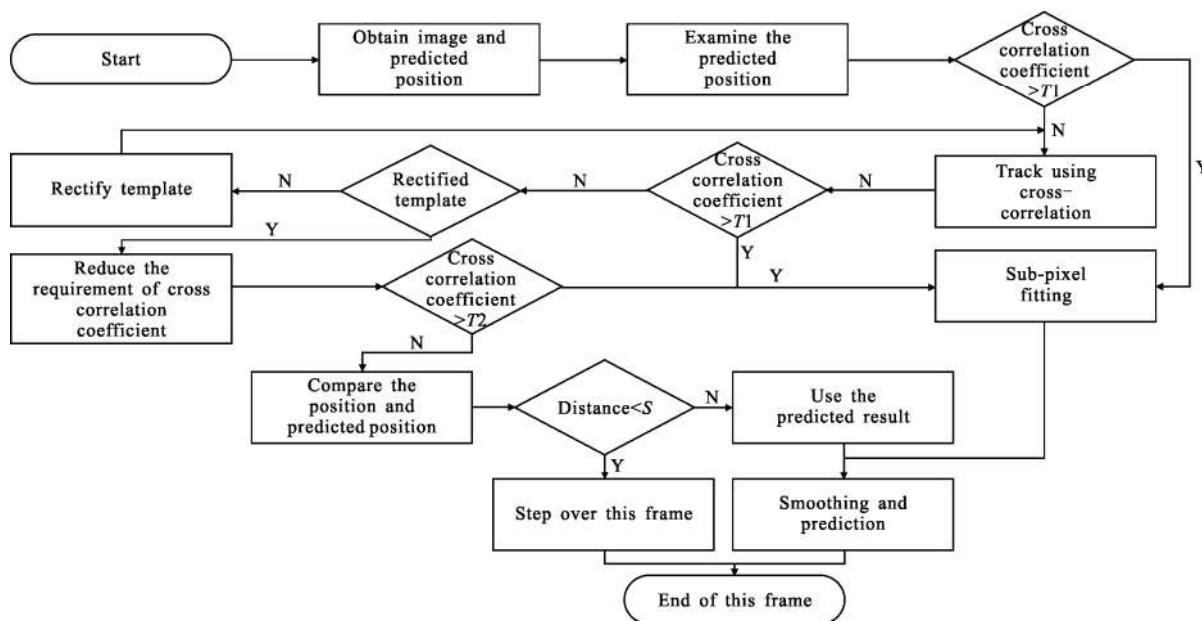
Start

Obtain image and predicted position

Examine the predicted position

Cross correlation coefficient >$T1$

Y

N

Track using cross-correlation

N

Cross correlation coefficient >$T1$

N

Rectified template

N

Rectify template

Y

Y

Y

Reduce the requirement of cross correlation coefficient

Cross correlation coefficient >$T2$

Sub-pixel fitting

N

Compare the position and predicted position

Distance<$S$

N

Use the predicted result

Y

Step over this frame

Smoothing and prediction

End of this frame